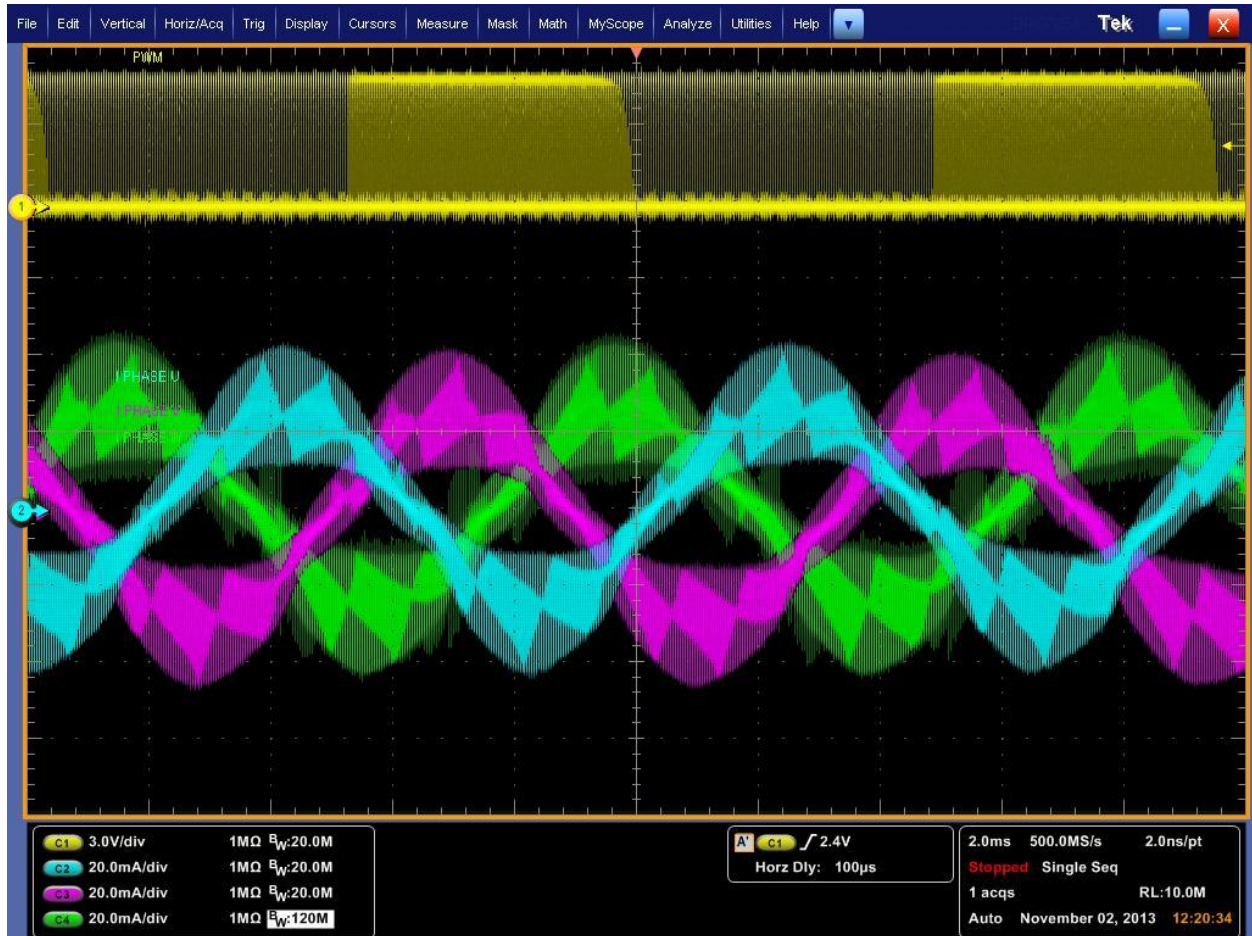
File Edit Vertical Horiz/Acq Trig Display Cursors Measure Mask Math MyScope Analyze Utilities Help

Tek

PWM

1

I PHASE U
I PHASE V
I PHASE W

2

C1 3.0V/div 1MΩ $B_W$:20.0M
C2 20.0mA/div 1MΩ $B_W$:20.0M
C3 20.0mA/div 1MΩ $B_W$:20.0M
C4 20.0mA/div 1MΩ $B_W$:120M

A' C1 ʃ 2.4V
Horz Dly: 100µs

2.0ms 500.0MS/s 2.0ns/pt
Stopped Single Seq
1 acqs RL:10.0M
Auto November 02, 2013 12:20:34